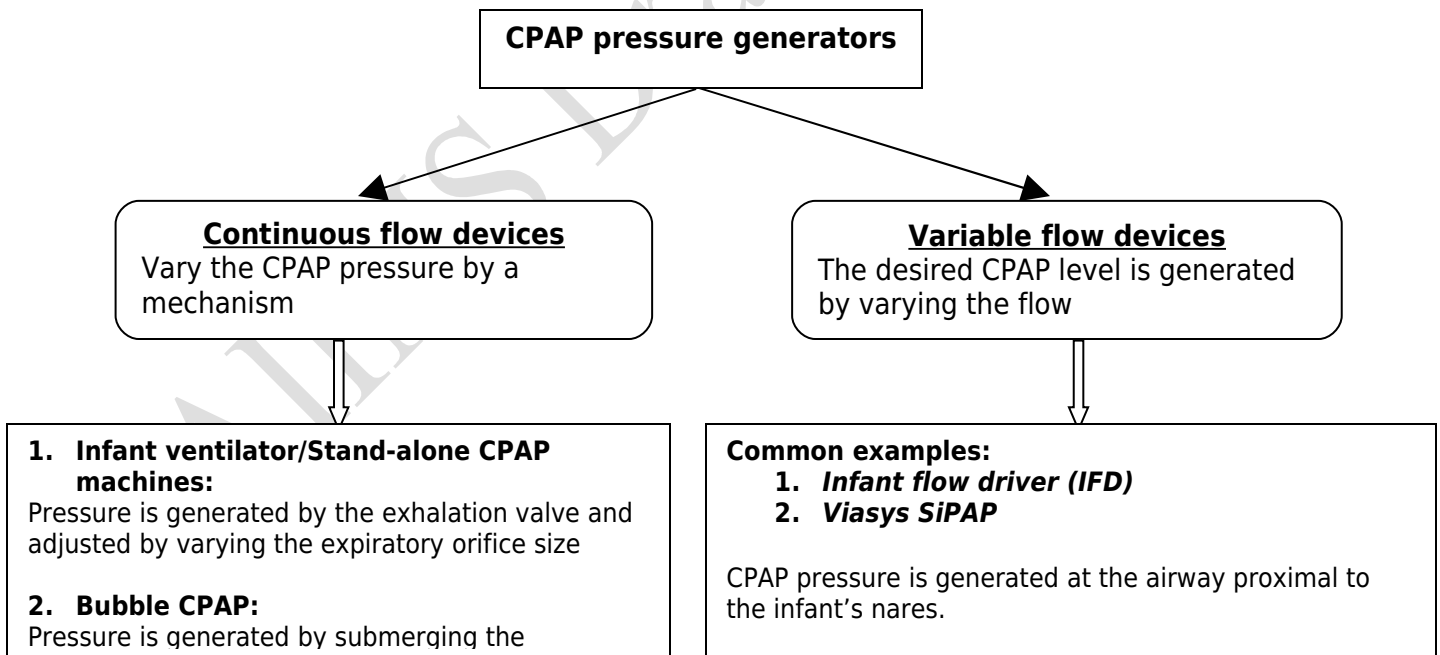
CPAP pressure generators

Continuous flow devices
Vary the CPAP pressure by a mechanism

Variable flow devices
The desired CPAP level is generated by varying the flow

1. Infant ventilator/Stand-alone CPAP machines:
Pressure is generated by the exhalation valve and adjusted by varying the expiratory orifice size

2. Bubble CPAP:
Pressure is generated by submerging the

Common examples:
1. Infant flow driver (IFD)
2. Viasys SiPAP

CPAP pressure is generated at the airway proximal to the infant's nares.